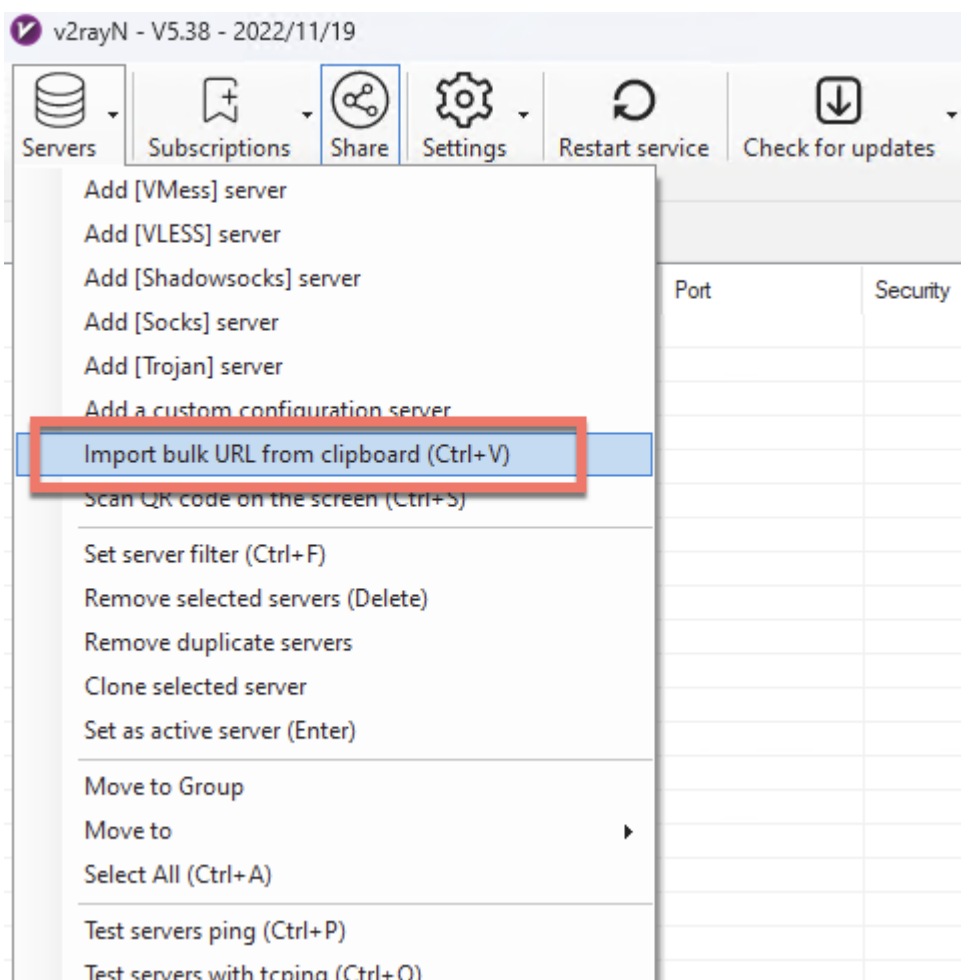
v2rayN - V5.38 - 2022/11/19

Servers
Subscriptions
Share
Settings
Restart service
Check for updates

Add [VMess] server
Add [VLESS] server
Add [Shadowsocks] server
Add [Socks] server
Add [Trojan] server
Add a custom configuration server
Import bulk URL from clipboard (Ctrl+V)
Scan QR code on the screen (Ctrl+S)
Set server filter (Ctrl+F)
Remove selected servers (Delete)
Remove duplicate servers
Clone selected server
Set as active server (Enter)
Move to Group
Move to
Select All (Ctrl+A)
Test servers ping (Ctrl+P)
Test servers with tcping (Ctrl+O)

Port
Security